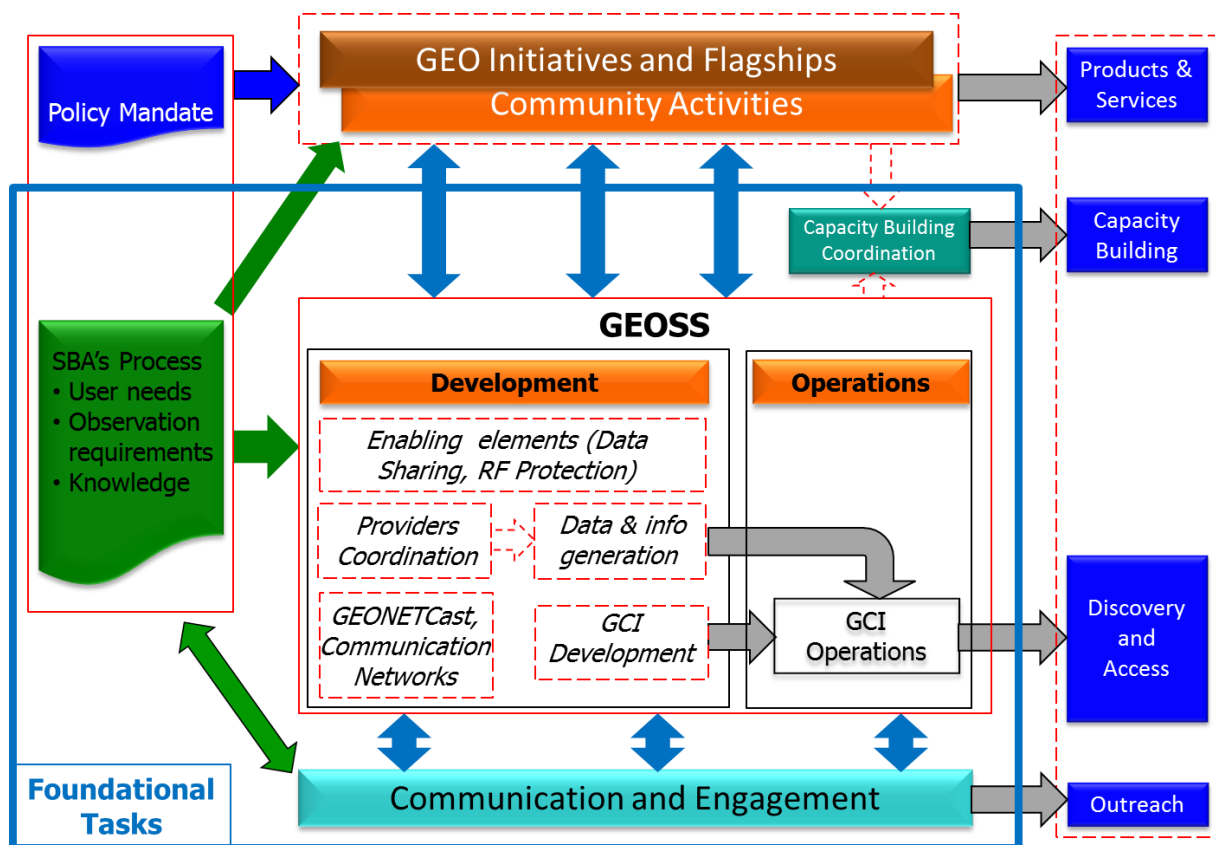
Policy Mandate

GEO Initiatives and Flagships

Community Activities

Products & Services

Capacity Building Coordination

Capacity Building

SBA's Process
• User needs
• Observation requirements
• Knowledge

GEOSS

Development

Operations

Enabling elements (Data Sharing, RF Protection)

Providers Coordination

Data & info generation

GEONETCast, Communication Networks

GCI Development

GCI Operations

Discovery and Access

Foundational Tasks

Communication and Engagement

Outreach